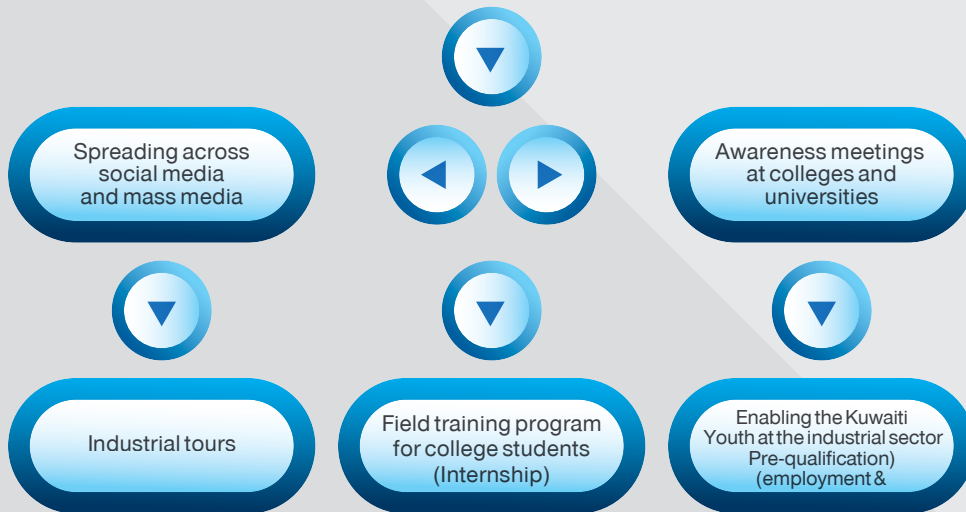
Spreading across social media and mass media

Awareness meetings at colleges and universities

Industrial tours

Field training program for college students (Internship)

Enabling the Kuwaiti Youth at the industrial sector Pre-qualification) (employment &